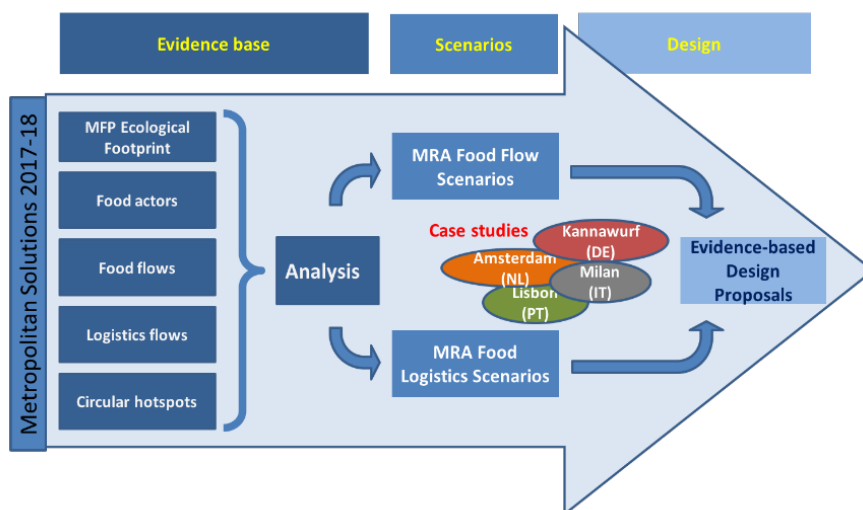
Evidence base

Scenarios

Design

Metropolitan Solutions 2017-18

MFP Ecological Footprint

Food actors

Food flows

Logistics flows

Circular hotspots

Analysis

MRA Food Flow Scenarios

Case studies

Kannawurf (DE)

Amsterdam (NL)

Milan (IT)

Lisbon (PT)

MRA Food Logistics Scenarios

Evidence-based Design Proposals